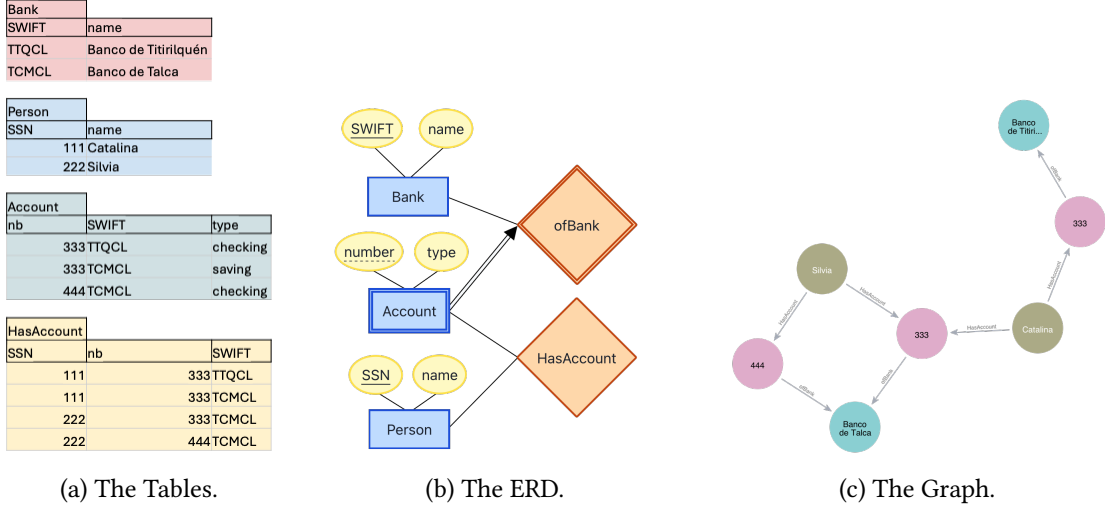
Bank

| SWIFT | name |
|---|---|
| TTQCL | Banco de Titirilquén |
| TCMCL | Banco de Talca |

Person

| SSN | name |
|---|---|
| 111 | Catalina |
| 222 | Silvia |

Account

| nb | SWIFT | type |
|---|---|---|
| 333 | TTQCL | checking |
| 333 | TCMCL | saving |
| 444 | TCMCL | checking |

HasAccount

| SSN | nb | SWIFT |
|---|---|---|
| 111 | 333 | TTQCL |
| 111 | 333 | TCMCL |
| 222 | 333 | TCMCL |
| 222 | 444 | TCMCL |

(a) The Tables.

SWIFT name Bank ofBank number type Account HasAccount SSN name Person

(b) The ERD.

Banco de Titiri... ofBank 333 HasAccount Silvia HasAccount HasAccount 333 HasAccount Catalina 444 ofBank ofBank Banco de Talca

(c) The Graph.